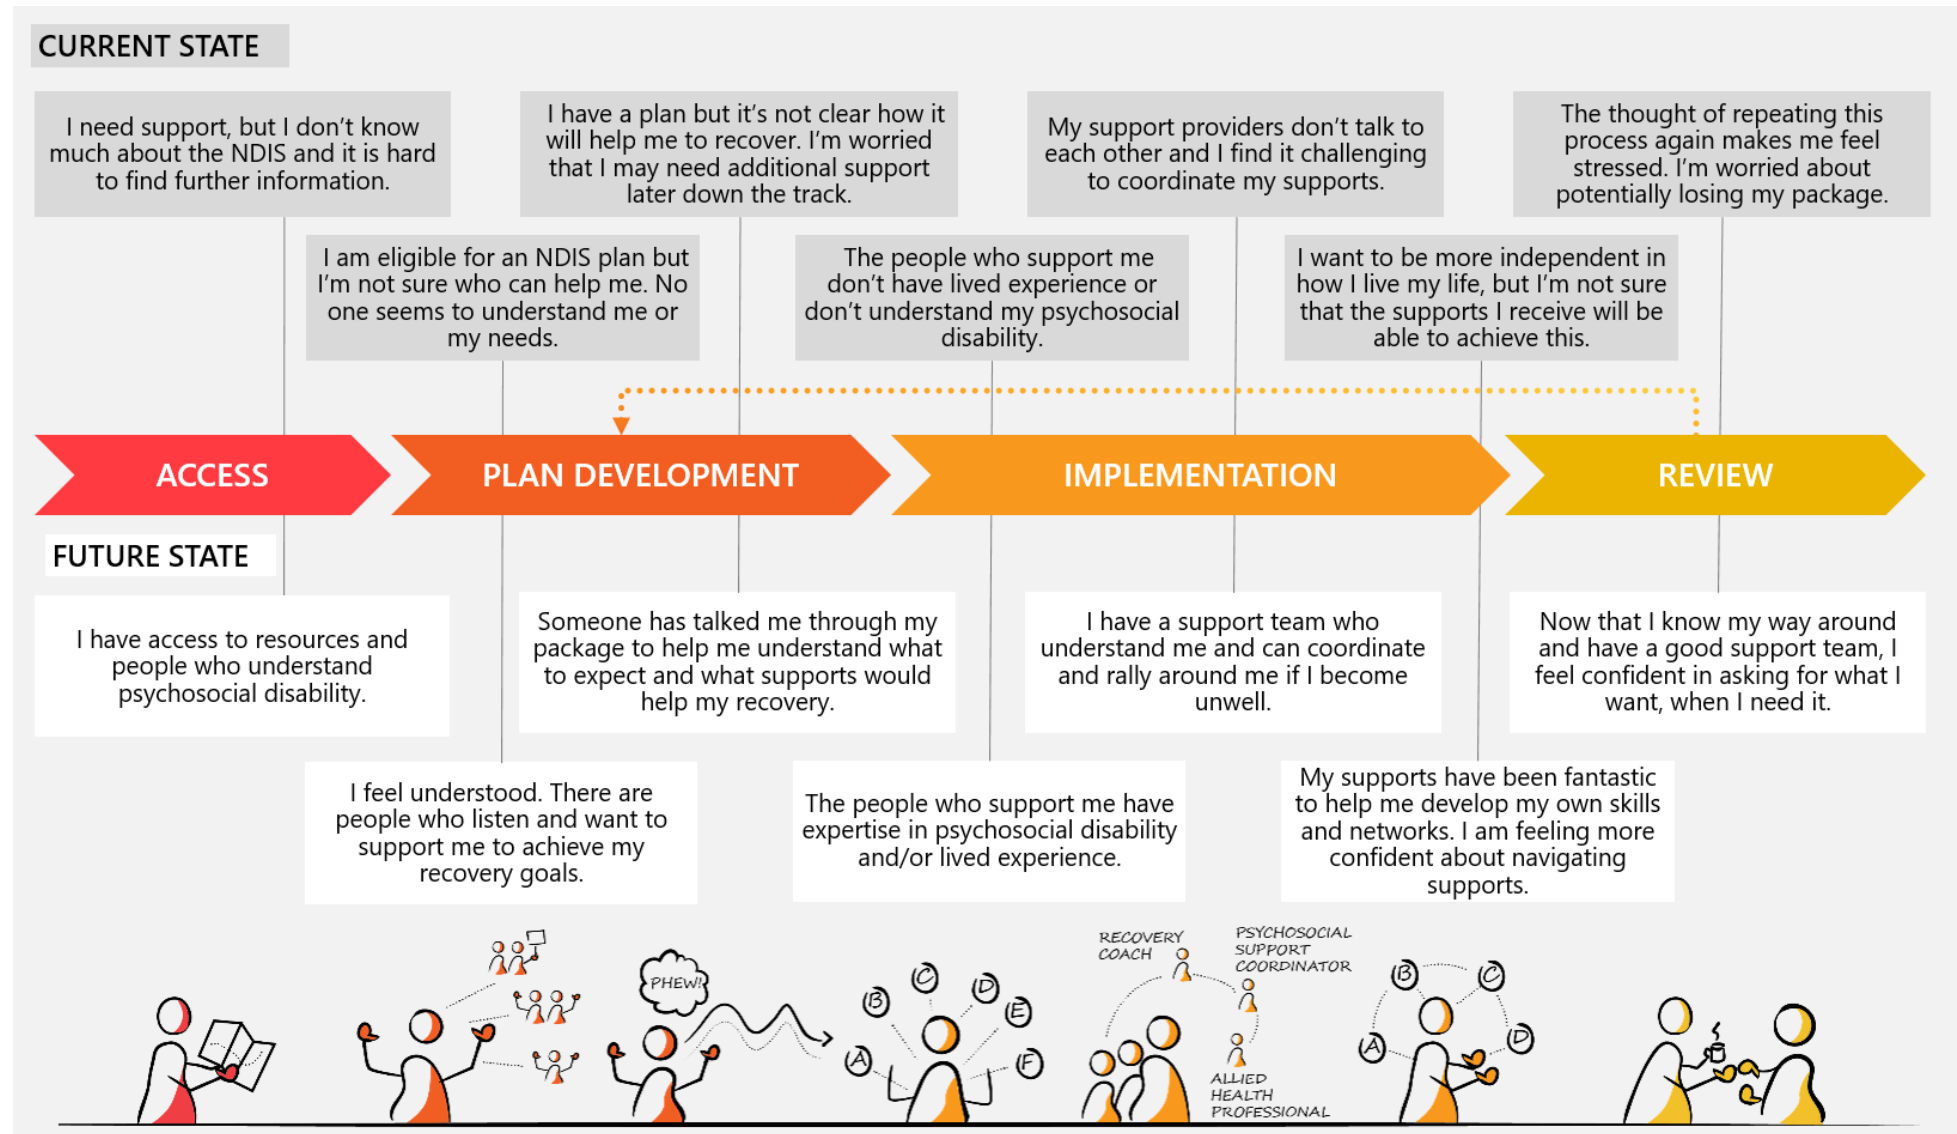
CURRENT STATE

I need support, but I don't know much about the NDIS and it is hard to find further information.

I have a plan but it's not clear how it will help me to recover. I'm worried that I may need additional support later down the track.

My support providers don't talk to each other and I find it challenging to coordinate my supports.

The thought of repeating this process again makes me feel stressed. I'm worried about potentially losing my package.

I am eligible for an NDIS plan but I'm not sure who can help me. No one seems to understand me or my needs.

The people who support me don't have lived experience or don't understand my psychosocial disability.

I want to be more independent in how I live my life, but I'm not sure that the supports I receive will be able to achieve this.

ACCESS

PLAN DEVELOPMENT

IMPLEMENTATION

REVIEW

FUTURE STATE

I have access to resources and people who understand psychosocial disability.

Someone has talked me through my package to help me understand what to expect and what supports would help my recovery.

I have a support team who understand me and can coordinate and rally around me if I become unwell.

Now that I know my way around and have a good support team, I feel confident in asking for what I want, when I need it.

I feel understood. There are people who listen and want to support me to achieve my recovery goals.

The people who support me have expertise in psychosocial disability and/or lived experience.

My supports have been fantastic to help me develop my own skills and networks. I am feeling more confident about navigating supports.

PHEW!

B C D E A F

RECOVERY COACH

PSYCHOSOCIAL SUPPORT COORDINATOR

ALLIED HEALTH PROFESSIONAL

B C A D